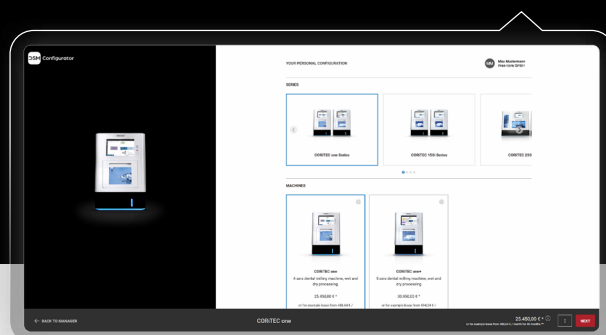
DSH Configurator

YOUR PERSONAL CONFIGURATION

Max Mustermann
Dental Center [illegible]

SERIES

CORiTEC one Series

CORiTEC 100i Series

CORiTEC 250

MACHINES

CORiTEC one
5-axis dental milling machine, wet and dry processing
25.450,00 € *
or for example lease from 488,64 € /

CORiTEC one+
5-axis dental milling machine, wet and dry processing
30.950,00 € *
or for example lease from 594,24 € /

← BACK TO MANAGER

CORiTEC one

25.450,00 € *
or for example lease from 488,64 € / month for 60 months **

NEXT